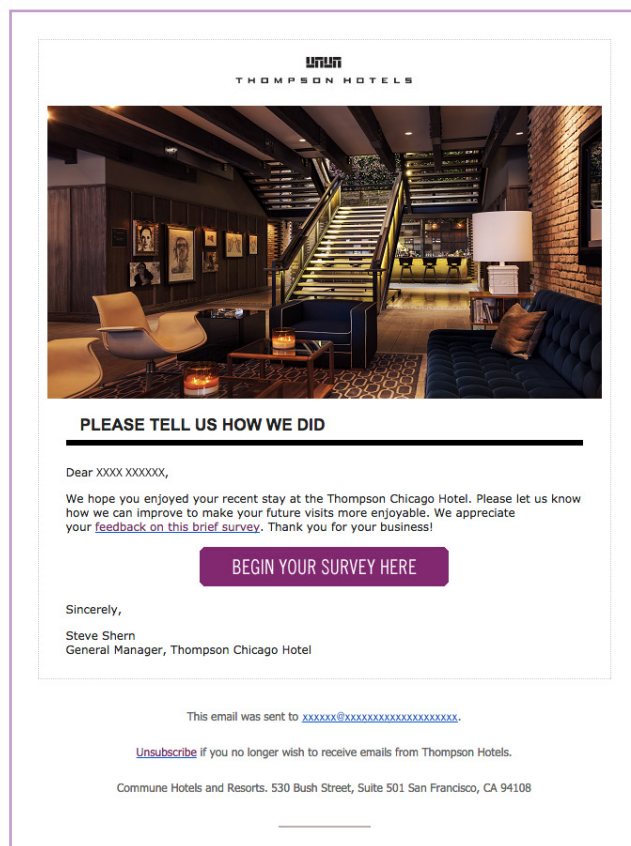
THOMPSON HOTELS

PLEASE TELL US HOW WE DID

Dear XXXX XXXXXX,

We hope you enjoyed your recent stay at the Thompson Chicago Hotel. Please let us know how we can improve to make your future visits more enjoyable. We appreciate your feedback on this brief survey. Thank you for your business!

BEGIN YOUR SURVEY HERE

Sincerely,

Steve Shern
General Manager, Thompson Chicago Hotel

This email was sent to xxxxxx@xxxxxxxxxxxxxxxxxxx.

Unsubscribe if you no longer wish to receive emails from Thompson Hotels.

Commune Hotels and Resorts. 530 Bush Street, Suite 501 San Francisco, CA 94108